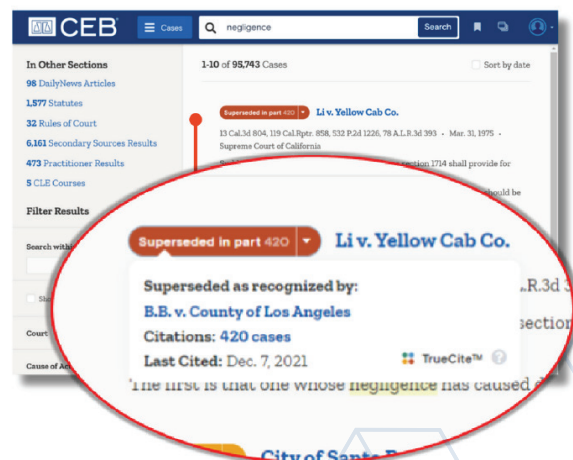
CEB Cases negligence Search

In Other Sections
98 DailyNews Articles
1,577 Statutes
32 Rules of Court
6,161 Secondary Sources Results
473 Practitioner Results
5 CLE Courses

Filter Results

Search withi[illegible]

Sh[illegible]

Court

Cause of Ac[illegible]

1-10 of 95,743 Cases

Sort by date

Superseded in part 420 Li v. Yellow Cab Co.

13 Cal.3d 804, 119 Cal.Rptr. 858, 532 P.2d 1226, 78 A.L.R.3d 393 • Mar. 31, 1975 • Supreme Court of California

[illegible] section 1714 shall provide for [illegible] should be

Superseded in part 420 Li v. Yellow Cab Co.

Superseded as recognized by:
B.B. v. County of Los Angeles
Citations: 420 cases
Last Cited: Dec. 7, 2021

TrueCite™

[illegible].R.3d 3

sectio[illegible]

The first is that one whose negligence has caused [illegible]

City of Santa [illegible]